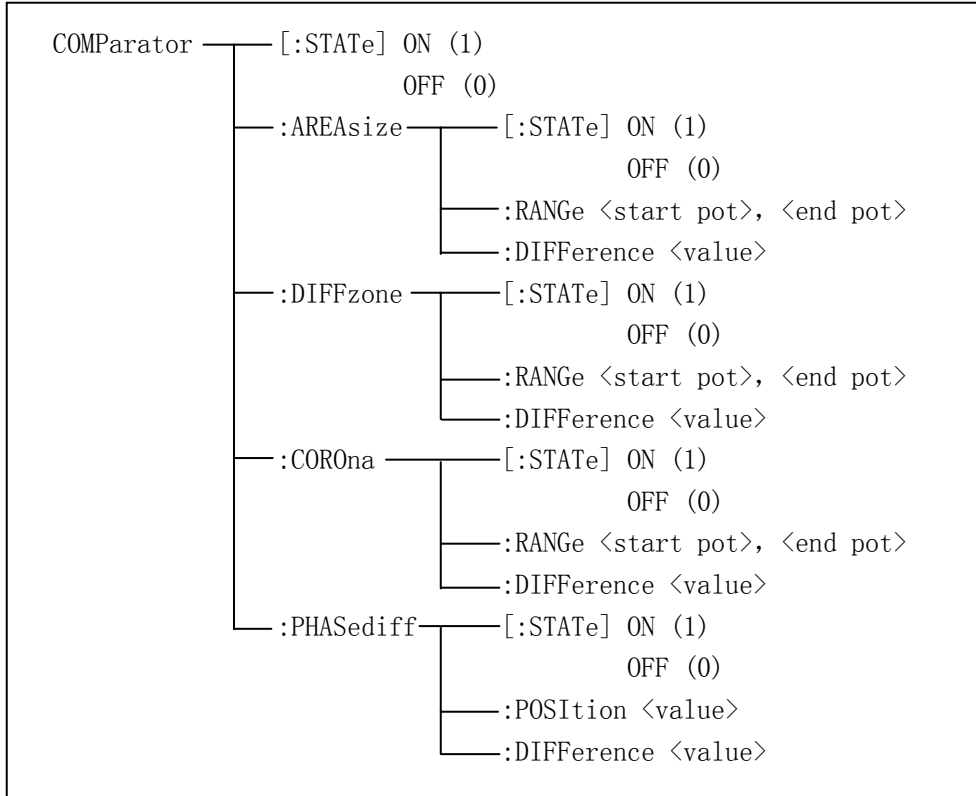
COMParator [:STATe] ON (1)
OFF (0)
:AREAsize [:STATe] ON (1)
OFF (0)
:RANGe 〈start pot〉, 〈end pot〉
:DIFFerence 〈value〉
:DIFFzone [:STATe] ON (1)
OFF (0)
:RANGe 〈start pot〉, 〈end pot〉
:DIFFerence 〈value〉
:COROna [:STATe] ON (1)
OFF (0)
:RANGe 〈start pot〉, 〈end pot〉
:DIFFerence 〈value〉
:PHASediff [:STATe] ON (1)
OFF (0)
:POSItion 〈value〉
:DIFFerence 〈value〉